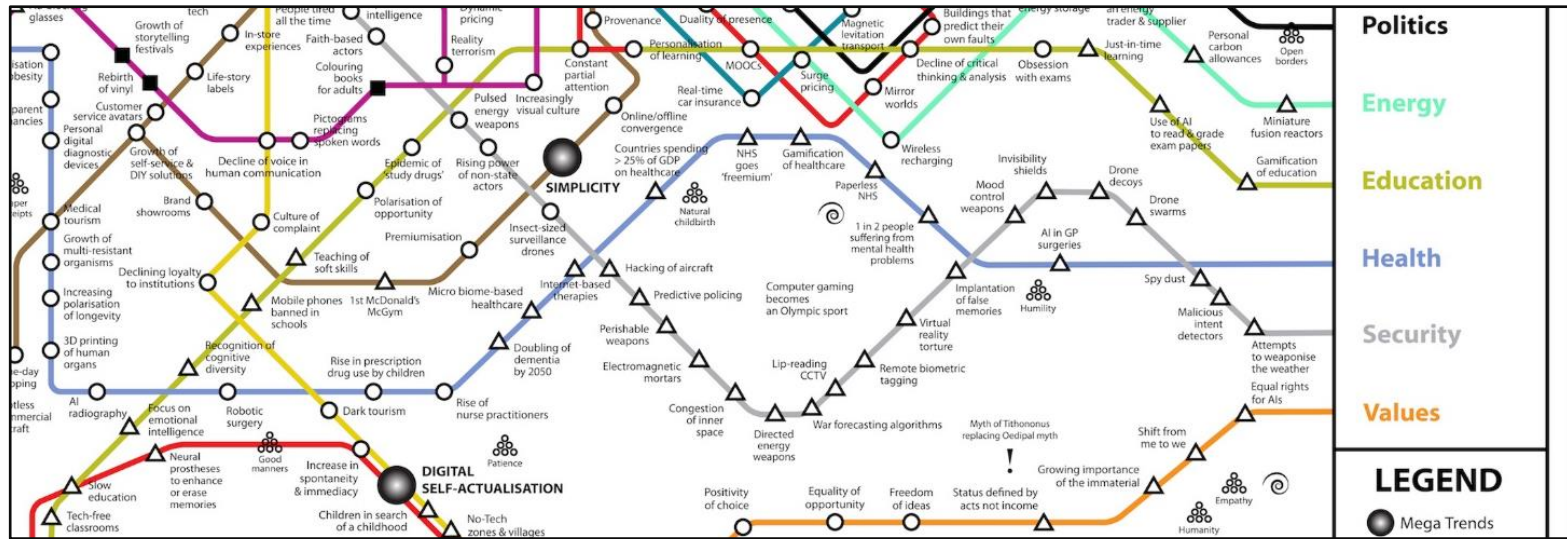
glasses
tech
People tired all the time
intelligence
Dynamic pricing
Provenance
Duality of presence
Magnetic levitation transport
Buildings that predict their own faults
energy storage
an energy trader & supplier
Politics
Growth of storytelling festivals
In-store experiences
Faith-based actors
Reality terrorism
Constant partial attention
Personalisation of learning
MOOCs
Surge pricing
Decline of critical thinking & analysis
Obsession with exams
Just-in-time learning
Personal carbon allowances
Open borders
isation besity
Rebirth of vinyl
Life-story labels
Colouring books for adults
Pulsed energy weapons
Increasingly visual culture
Real-time car insurance
Mirror worlds
Energy
parent ancies
Customer service avatars
Pictograms replacing spoken words
Online/offline convergence
Use of AI to read & grade exam papers
Miniature fusion reactors
Personal digital diagnostic devices
Growth of self-service & DIY solutions
Decline of voice in human communication
Epidemic of 'study drugs'
Rising power of non-state actors
SIMPLICITY
Countries spending > 25% of GDP on healthcare
NHS goes 'freemium'
Gamification of healthcare
Wireless recharging
Invisibility shields
Drone decoys
Gamification of education
Education
aper eipts
Medical tourism
Brand showrooms
Polarisation of opportunity
Natural childbirth
Paperless NHS
Mood control weapons
Drone swarms
Growth of multi-resistant organisms
Culture of complaint
Premiumisation
Insect-sized surveillance drones
1 in 2 people suffering from mental health problems
AI in GP surgeries
Declining loyalty to institutions
Teaching of soft skills
Hacking of aircraft
Health
Increasing polarisation of longevity
Mobile phones banned in schools
1st McDonald's McGym
Micro biome-based healthcare
Internet-based therapies
Predictive policing
Computer gaming becomes an Olympic sport
Implantation of false memories
Humility
Spy dust
3D printing of human organs
Recognition of cognitive diversity
Perishable weapons
Virtual reality torture
Malicious intent detectors
Security
ne-day pping
Rise in prescription drug use by children
Doubling of dementia by 2050
Electromagnetic mortars
Lip-reading CCTV
Remote biometric tagging
Attempts to weaponise the weather
tless mercial raft
AI radiography
Focus on emotional intelligence
Robotic surgery
Dark tourism
Rise of nurse practitioners
Congestion of inner space
War forecasting algorithms
Myth of Tithononus replacing Oedipal myth
Equal rights for AIs
Values
Neural prostheses to enhance or erase memories
Good manners
Increase in spontaneity & immediacy
Patience
Directed energy weapons
Shift from me to we
Slow education
DIGITAL SELF-ACTUALISATION
!
Growing importance of the immaterial
Empathy
LEGEND
Tech-free classrooms
Children in search of a childhood
No-Tech zones & villages
Positivity of choice
Equality of opportunity
Freedom of ideas
Status defined by acts not income
Humanity
Mega Trends